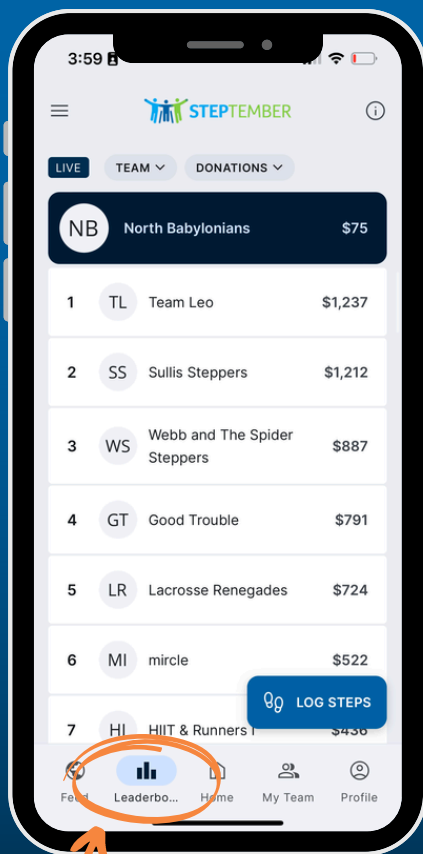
3:59

STEPTEMBER

LIVE TEAM DONATIONS

NB North Babylonians $75

1 TL Team Leo $1,237

2 SS Sullis Steppers $1,212

3 WS Webb and The Spider Steppers $887

4 GT Good Trouble $791

5 LR Lacrosse Renegades $724

6 MI mircle $522

7 HI HIIT & Runners I $436

LOG STEPS

Feed Leaderbo... Home My Team Profile